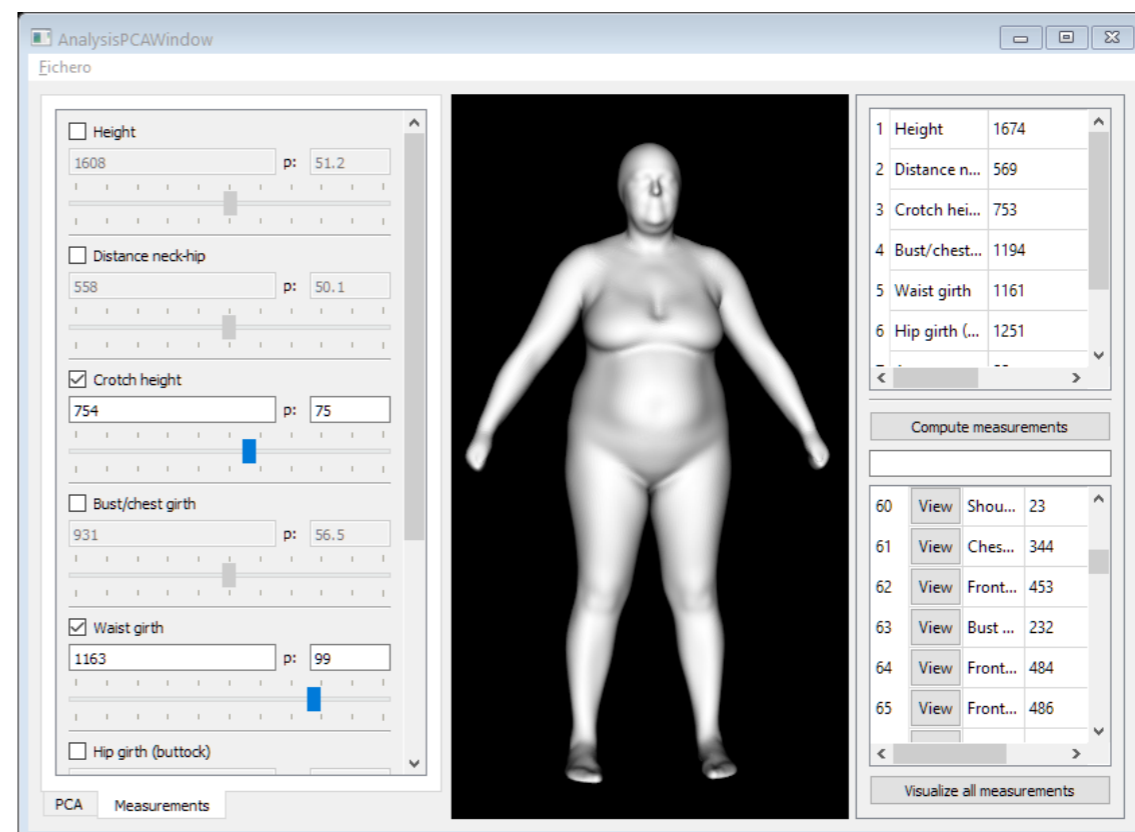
AnalysisPCAWindow

Fichero

Height
1608 p: 51.2

Distance neck-hip
558 p: 50.1

Crotch height
754 p: 75

Bust/chest girth
931 p: 56.5

Waist girth
1163 p: 99

Hip girth (buttock)

PCA Measurements

| 1 | Height | 1674 |
|---|---|---|
| 2 | Distance n... | 569 |
| 3 | Crotch hei... | 753 |
| 4 | Bust/chest... | 1194 |
| 5 | Waist girth | 1161 |
| 6 | Hip girth (... | 1251 |

Compute measurements

| 60 | View | Shou... | 23 |
|---|---|---|---|
| 61 | View | Ches... | 344 |
| 62 | View | Front... | 453 |
| 63 | View | Bust ... | 232 |
| 64 | View | Front... | 484 |
| 65 | View | Front... | 486 |

Visualize all measurements